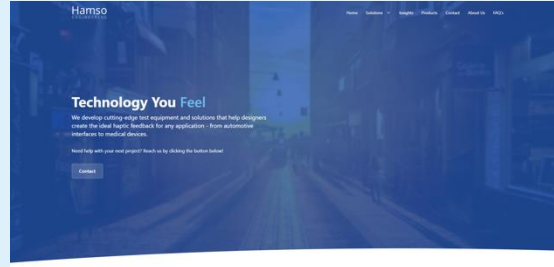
Hamso
ENGINEERING

Home Solutions Insights Products Contact About Us FAQ's

Technology You Feel

We develop cutting-edge test equipment and solutions that help designers create the ideal haptic feedback for any application - from automotive interfaces to medical devices.

Need help with your next project? Reach us by clicking the button below!

Contact